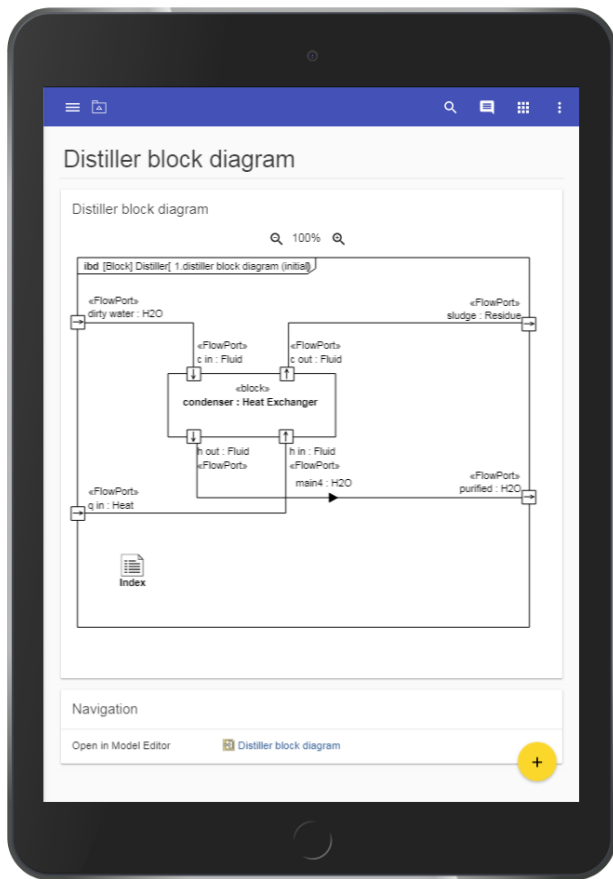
Distiller block diagram

Distiller block diagram

100%

ibd [Block] Distiller[ 1.distiller block diagram (initial)]

«FlowPort»
dirty water : H2O

«FlowPort»
sludge : Residue

«FlowPort»
c in : Fluid

«FlowPort»
c out : Fluid

«block»
condenser : Heat Exchanger

h out : Fluid
«FlowPort»

h in : Fluid
«FlowPort»

main4 : H2O

«FlowPort»
purified : H2O

«FlowPort»
q in : Heat

Index

Navigation

Open in Model Editor

Distiller block diagram

+